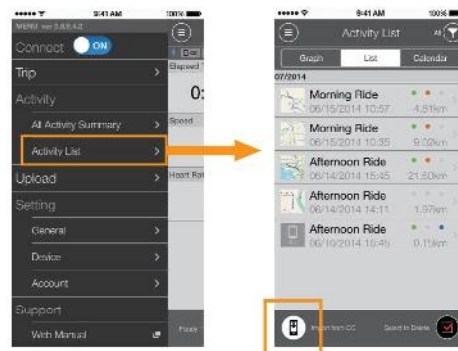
••••• 9:41 AM 100%
MENU ver 2.0.0.4.2
Connect ON
Trip
Activity
All Activity Summary
Activity List
Upload
Setting
General
Device
Account
Support
Web Manual

Elapsed
0:
Speed
Heart Rate
Pause

••••• 9:41 AM 100%
Activity List
All
Graph
List
Calendar
07/2014
Morning Ride
06/15/2014 10:57
4.81km
Morning Ride
06/15/2014 10:35
9.02km
Afternoon Ride
06/14/2014 15:45
21.60km
Afternoon Ride
06/14/2014 14:11
1.97km
Afternoon Ride
06/10/2014 15:46
0.11km
Import from CC
Select to Delete